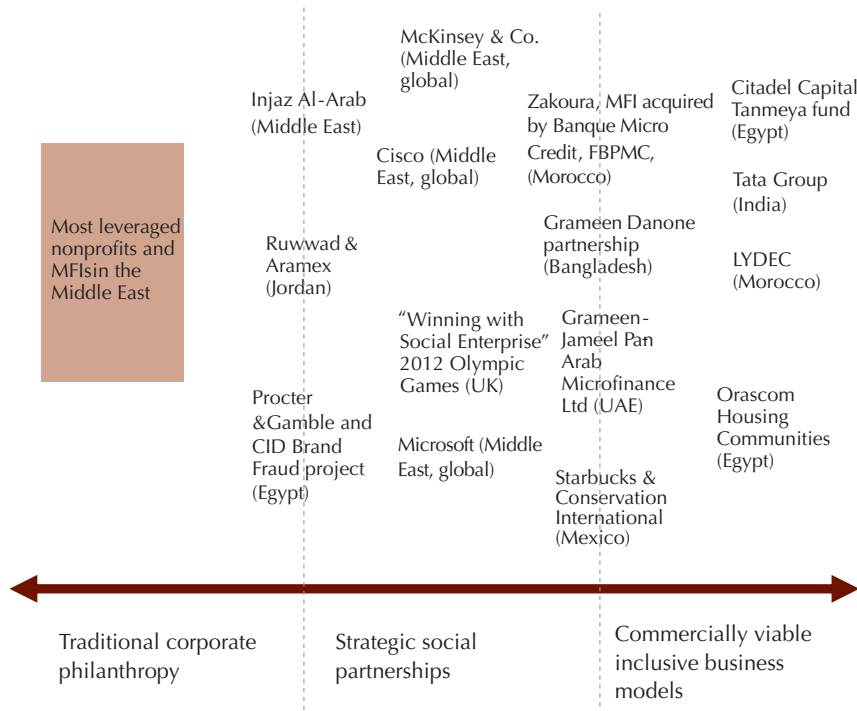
Most leveraged nonprofits and MFIsin the Middle East

Injaz Al-Arab (Middle East)

Ruwwad & Aramex (Jordan)

Procter &Gamble and CID Brand Fraud project (Egypt)

McKinsey & Co. (Middle East, global)

Cisco (Middle East, global)

"Winning with Social Enterprise" 2012 Olympic Games (UK)

Microsoft (Middle East, global)

Zakoura, MFI acquired by Banque Micro Credit, FBPMC, (Morocco)

Grameen Danone partnership (Bangladesh)

Grameen-Jameel Pan Arab Microfinance Ltd (UAE)

Starbucks & Conservation International (Mexico)

Citadel Capital Tanmeya fund (Egypt)

Tata Group (India)

LYDEC (Morocco)

Orascom Housing Communities (Egypt)

Traditional corporate philanthropy

Strategic social partnerships

Commercially viable inclusive business models